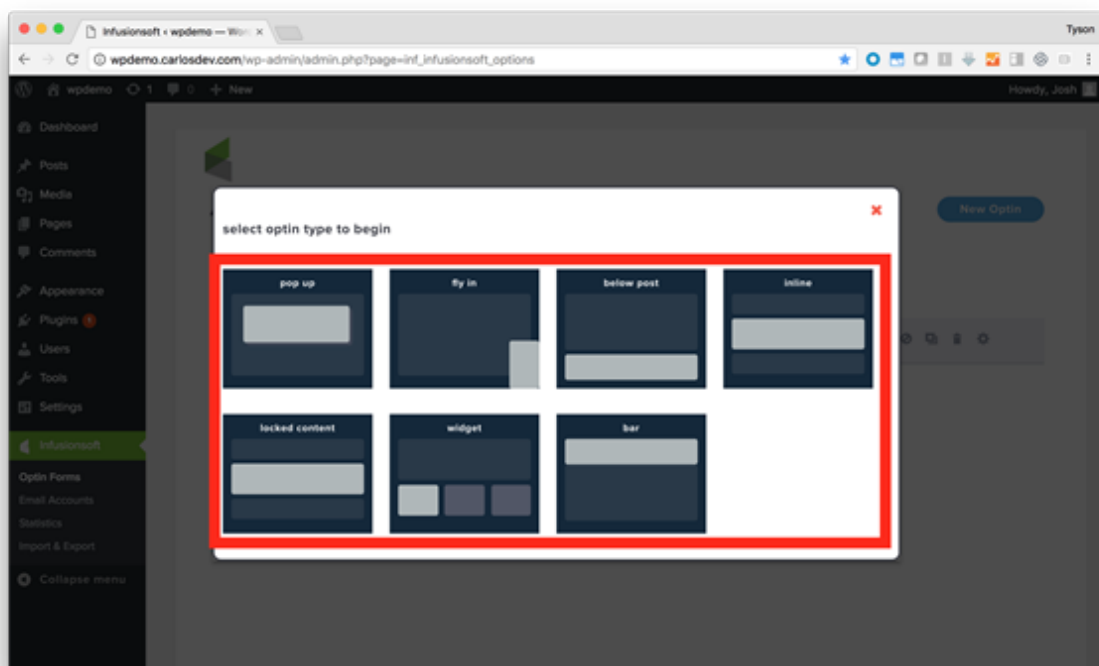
Infusionsoft « wpdemo — Wor ×

Tyson

wpdemo.carlosdev.com/wp-admin/admin.php?page=inf_infusionsoft_options

wpdemo 1 0 + New

Howdy, Josh

Dashboard

Posts

Media

Pages

Comments

Appearance

Plugins

Users

Tools

Settings

Infusionsoft

Optin Forms

Email Accounts

Statistics

Import & Export

Collapse menu

New Optin

select optin type to begin

×

pop up

fly in

below post

inline

locked content

widget

bar